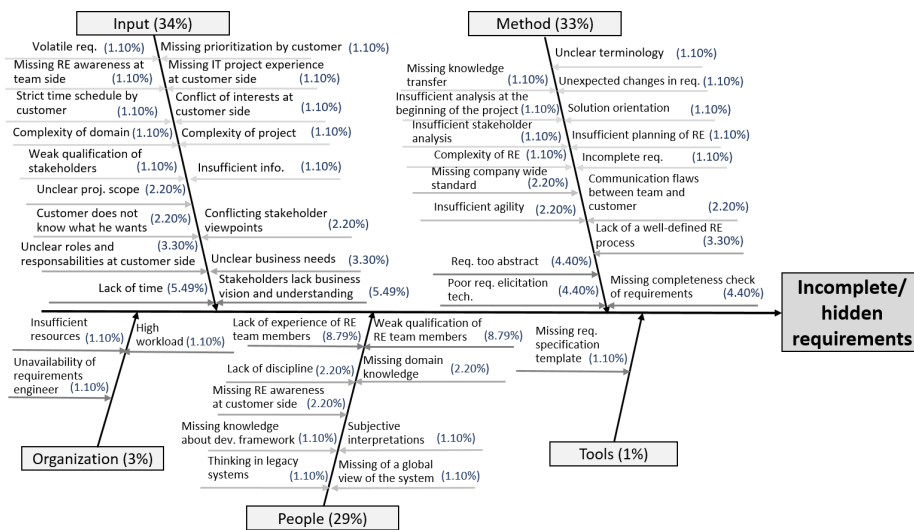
Input (34%)

Volatile req. (1.10%)
Missing prioritization by customer (1.10%)
Missing RE awareness at team side (1.10%)
Missing IT project experience at customer side (1.10%)
Strict time schedule by customer (1.10%)
Conflict of interests at customer side (1.10%)
Complexity of domain (1.10%)
Complexity of project (1.10%)
Weak qualification of stakeholders (1.10%)
Insufficient info. (1.10%)
Unclear proj. scope (2.20%)
Customer does not know what he wants (2.20%)
Conflicting stakeholder viewpoints (2.20%)
Unclear roles and responsabilities at customer side (3.30%)
Unclear business needs (3.30%)
Stakeholders lack business vision and understanding (5.49%)
Lack of time (5.49%)

Method (33%)

Unclear terminology (1.10%)
Missing knowledge transfer (1.10%)
Unexpected changes in req. (1.10%)
Insufficient analysis at the beginning of the project (1.10%)
Solution orientation (1.10%)
Insufficient stakeholder analysis (1.10%)
Insufficient planning of RE (1.10%)
Complexity of RE (1.10%)
Incomplete req. (1.10%)
Missing company wide standard (2.20%)
Communication flaws between team and customer (2.20%)
Insufficient agility (2.20%)
Lack of a well-defined RE process (3.30%)
Req. too abstract (4.40%)
Poor req. elicitation tech. (4.40%)
Missing completeness check of requirements (4.40%)

Incomplete/ hidden requirements

Insufficient resources (1.10%)
High workload (1.10%)
Unavailability of requirements engineer (1.10%)
Organization (3%)

Lack of experience of RE team members (8.79%)
Weak qualification of RE team members (8.79%)
Lack of discipline (2.20%)
Missing domain knowledge (2.20%)
Missing RE awareness at customer side (2.20%)
Missing knowledge about dev. framework (1.10%)
Subjective interpretations (1.10%)
Thinking in legacy systems (1.10%)
Missing of a global view of the system (1.10%)
People (29%)

Missing req. specification template (1.10%)
Tools (1%)